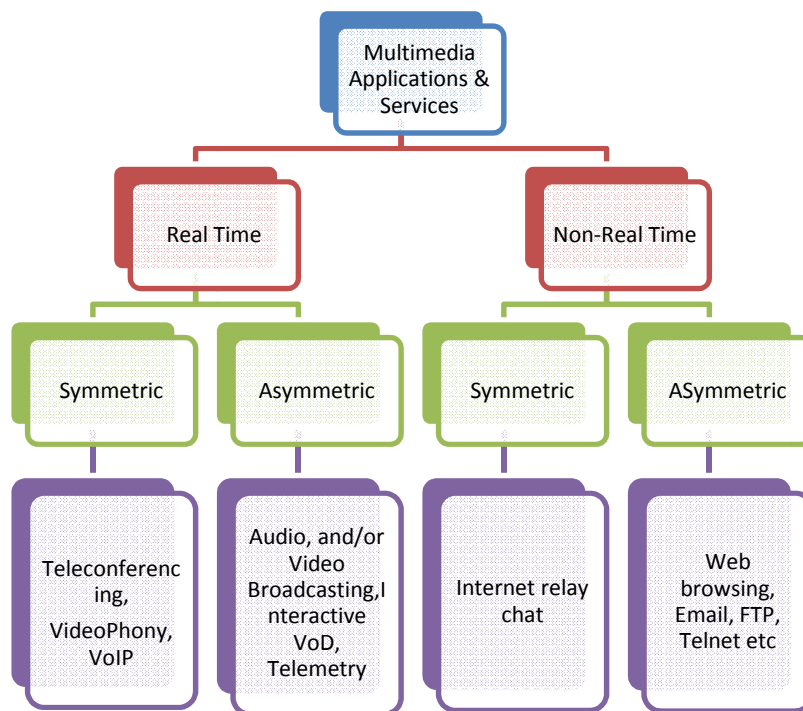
Multimedia Applications & Services

Real Time

Non-Real Time

Symmetric

Asymmetric

Symmetric

ASymmetric

Teleconferencing, VideoPhony, VoIP

Audio, and/or Video Broadcasting,Interactive VoD, Telemetry

Internet relay chat

Web browsing, Email, FTP, Telnet etc